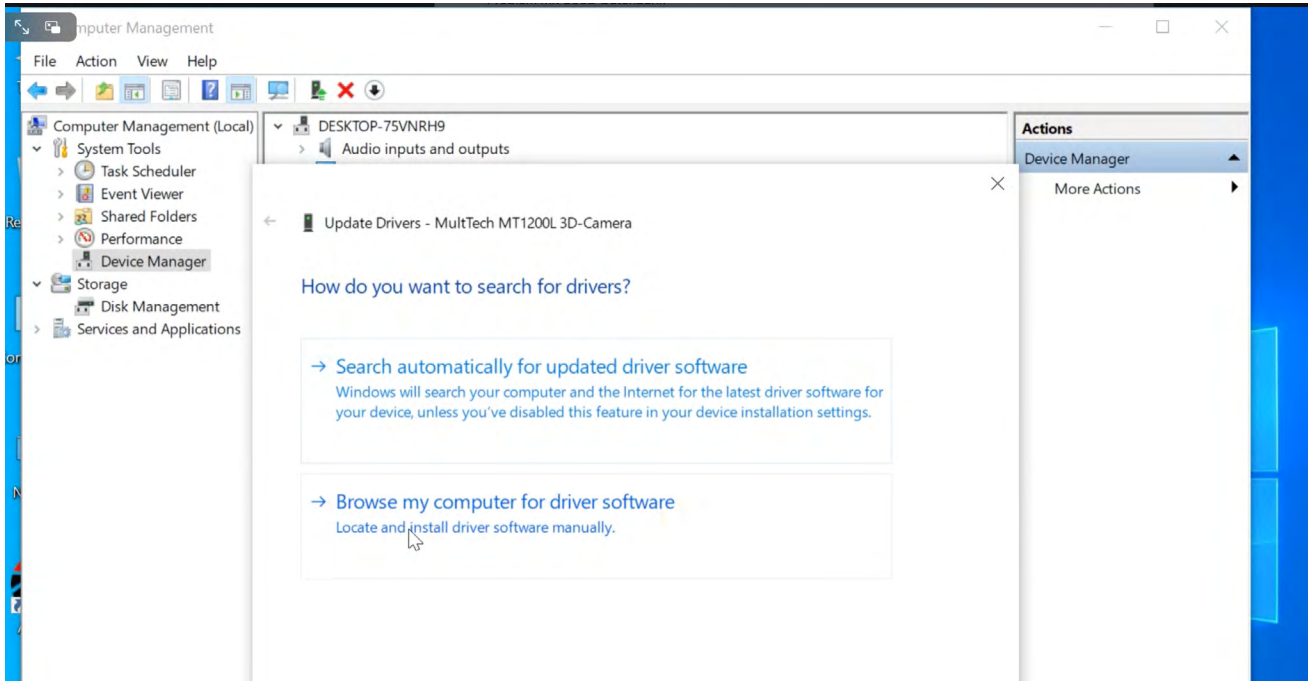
mputer Management

File Action View Help

Computer Management (Local)
System Tools
Task Scheduler
Event Viewer
Shared Folders
Performance
Device Manager
Storage
Disk Management
Services and Applications

DESKTOP-75VNRH9
Audio inputs and outputs

Actions
Device Manager
More Actions

Update Drivers - MultTech MT1200L 3D-Camera

How do you want to search for drivers?

→ Search automatically for updated driver software
Windows will search your computer and the Internet for the latest driver software for your device, unless you've disabled this feature in your device installation settings.

→ Browse my computer for driver software
Locate and install driver software manually.